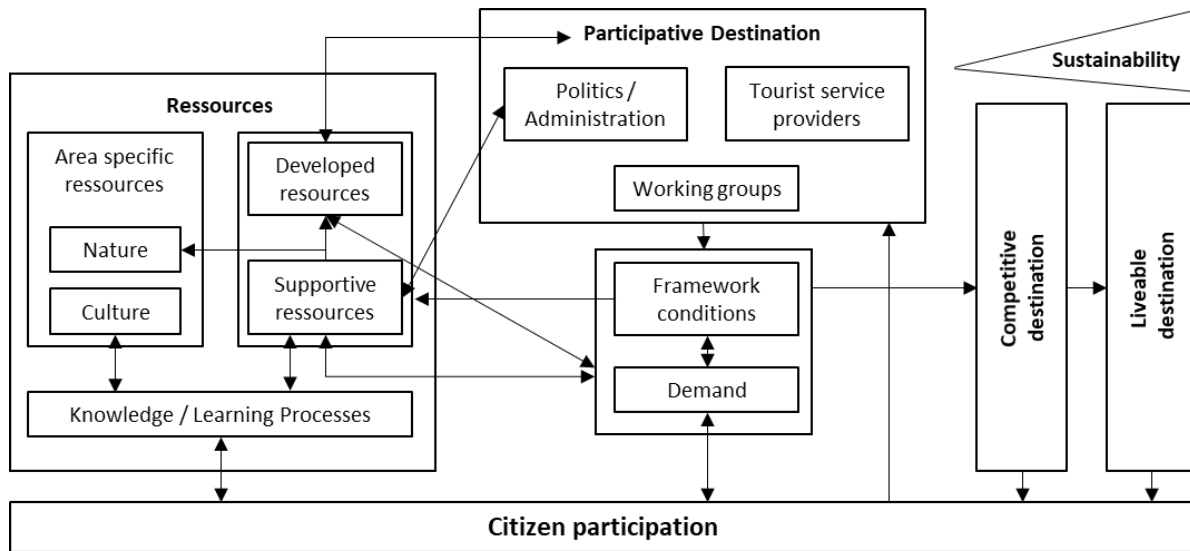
Participative Destination

Sustainability

Ressources

Politics / Administration

Tourist service providers

Area specific ressources

Developed resources

Working groups

Nature

Supportive ressources

Framework conditions

Competitive destination

Liveable destination

Culture

Demand

Knowledge / Learning Processes

Citizen participation